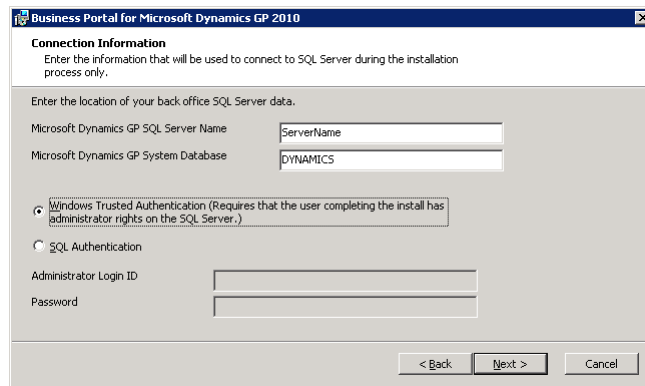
Business Portal for Microsoft Dynamics GP 2010

Connection Information
Enter the information that will be used to connect to SQL Server during the installation process only.

Enter the location of your back office SQL Server data.

Microsoft Dynamics GP SQL Server Name
ServerName

Microsoft Dynamics GP System Database
DYNAMICS

Windows Trusted Authentication (Requires that the user completing the install has administrator rights on the SQL Server.)

SQL Authentication

Administrator Login ID

Password

< Back
Next >
Cancel